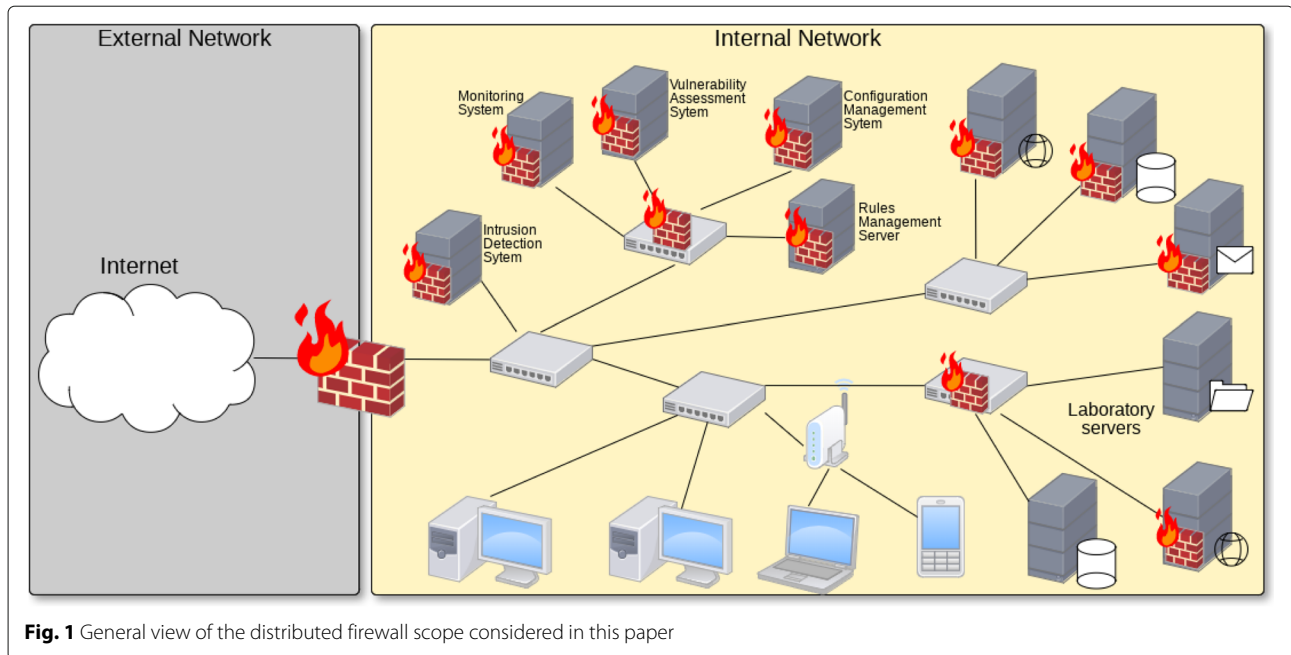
External Network

Internet

Internal Network

Monitoring System

Vulnerability Assessment Sytem

Configuration Management Sytem

Rules Management Server

Intrusion Detection Sytem

Laboratory servers

**Fig. 1** General view of the distributed firewall scope considered in this paper